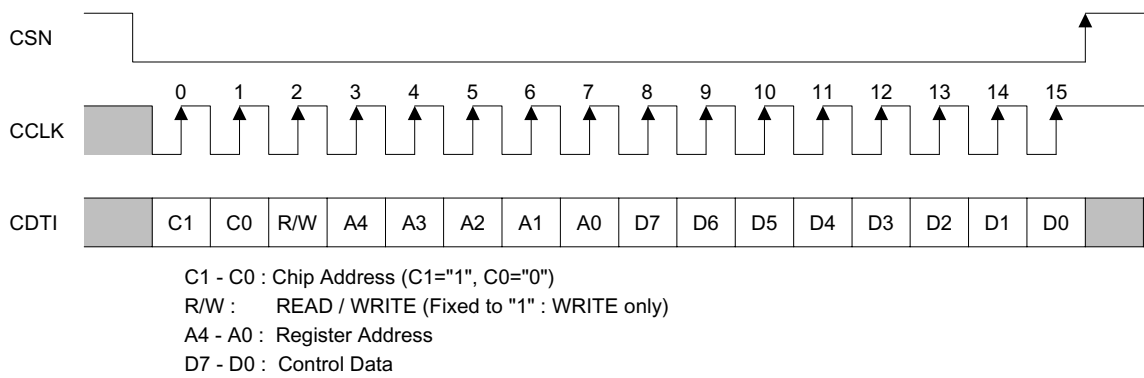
CSN

0 1 2 3 4 5 6 7 8 9 10 11 12 13 14 15

CCLK

CDTI

| C1 | C0 | R/W | A4 | A3 | A2 | A1 | A0 | D7 | D6 | D5 | D4 | D3 | D2 | D1 | D0 |
|---|---|---|---|---|---|---|---|---|---|---|---|---|---|---|---|

C1 - C0 : Chip Address (C1="1", C0="0")
R/W : READ / WRITE (Fixed to "1" : WRITE only)
A4 - A0 : Register Address
D7 - D0 : Control Data